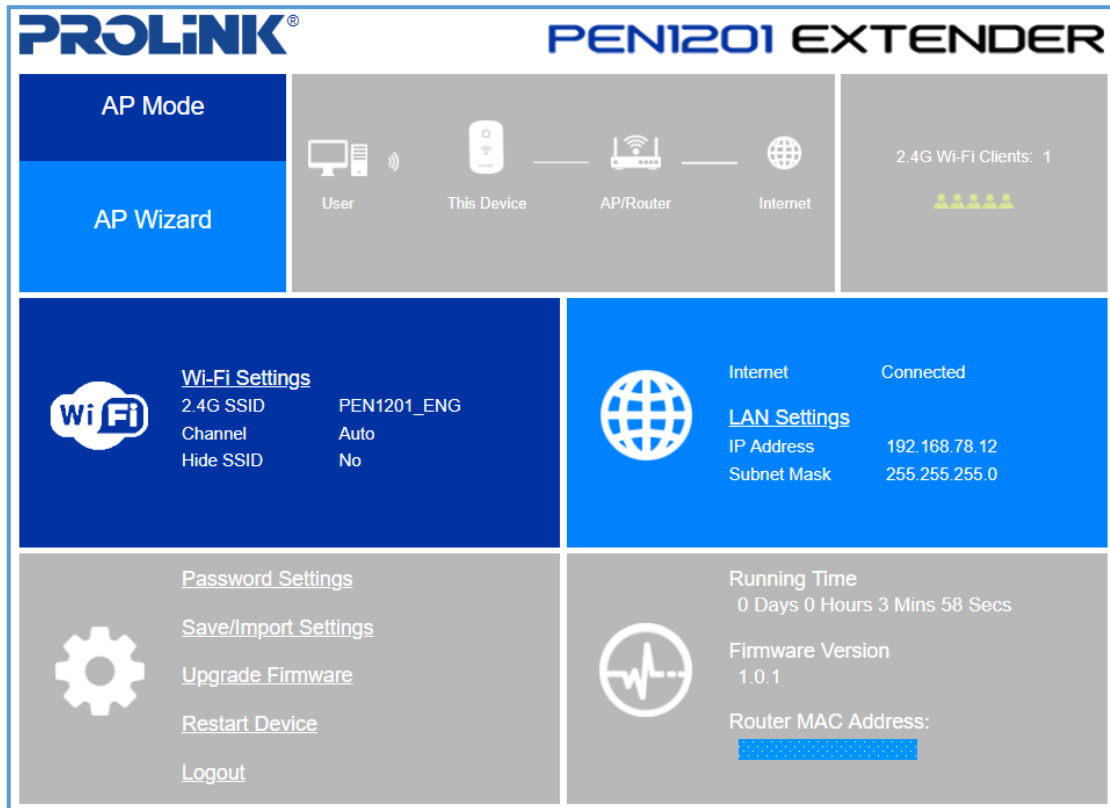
PROLiNK®

PEN1201 EXTENDER

AP Mode

AP Wizard

User

This Device

AP/Router

Internet

2.4G Wi-Fi Clients: 1

Wi Fi

Wi-Fi Settings
2.4G SSID PEN1201_ENG
Channel Auto
Hide SSID No

Internet Connected

LAN Settings
IP Address 192.168.78.12
Subnet Mask 255.255.255.0

Password Settings

Save/Import Settings

Upgrade Firmware

Restart Device

Logout

Running Time
0 Days 0 Hours 3 Mins 58 Secs

Firmware Version
1.0.1

Router MAC Address:
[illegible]